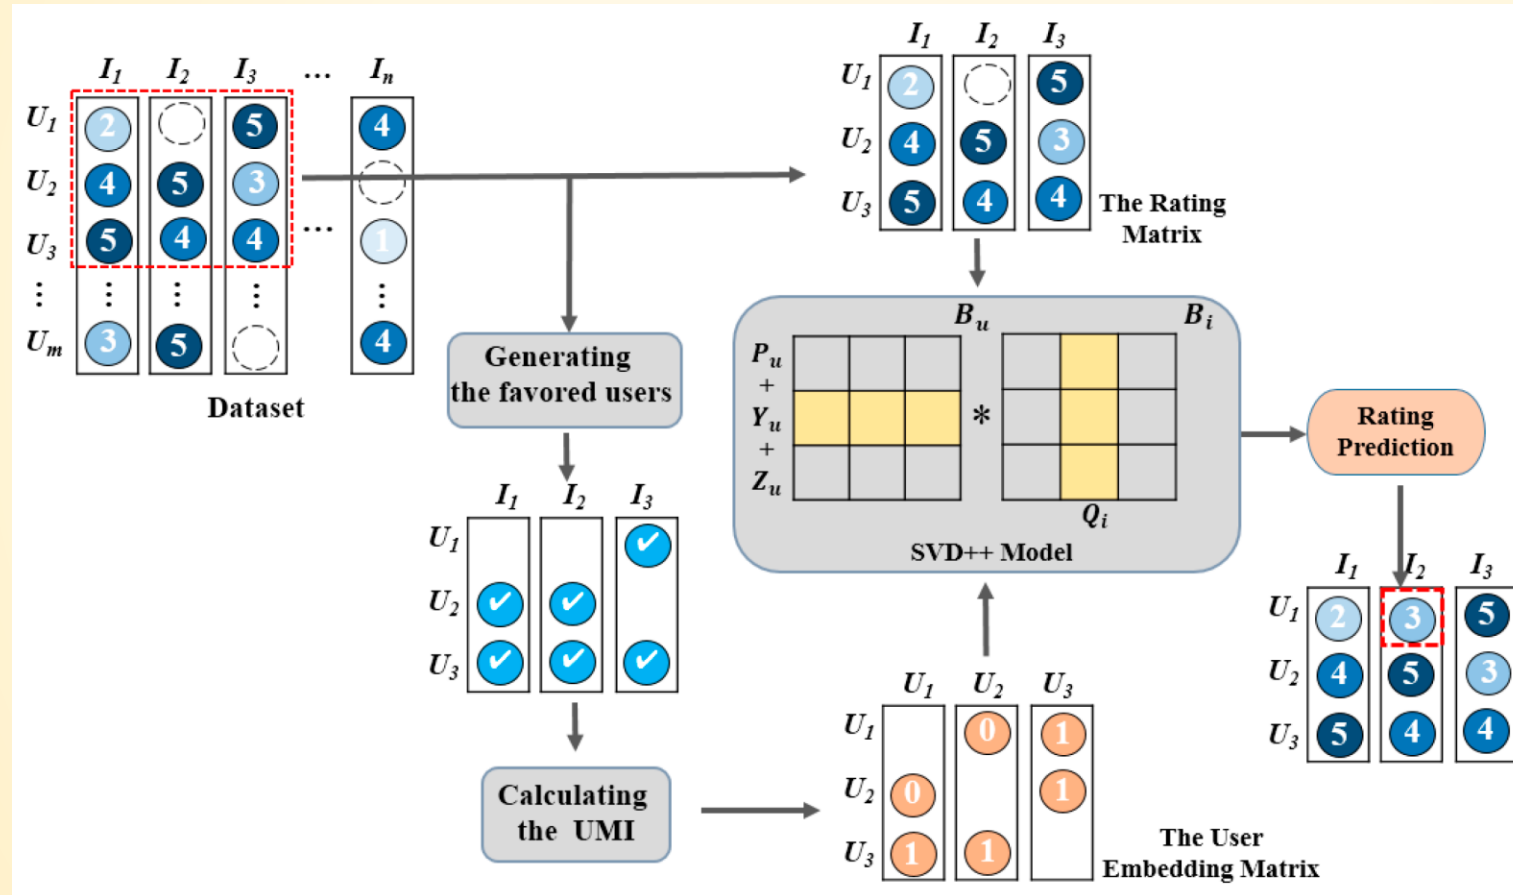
$I_1$ $I_2$ $I_3$ … $I_n$

$U_1$ 2 5 4
$U_2$ 4 5 3
$U_3$ 5 4 4 … 1
⋮ ⋮ ⋮ ⋮ ⋮
$U_m$ 3 5 4

Dataset

$I_1$ $I_2$ $I_3$
$U_1$ 2 5
$U_2$ 4 5 3
$U_3$ 5 4 4

The Rating Matrix

Generating the favored users

$B_u$ $B_i$

$P_u$ + $Y_u$ + $Z_u$ * $Q_i$

SVD++ Model

Rating Prediction

$I_1$ $I_2$ $I_3$
$U_1$
$U_2$
$U_3$

Calculating the UMI

$U_1$ $U_2$ $U_3$
$U_1$ 0 1
$U_2$ 0 1
$U_3$ 1 1

The User Embedding Matrix

$I_1$ $I_2$ $I_3$
$U_1$ 2 3 5
$U_2$ 4 5 3
$U_3$ 5 4 4